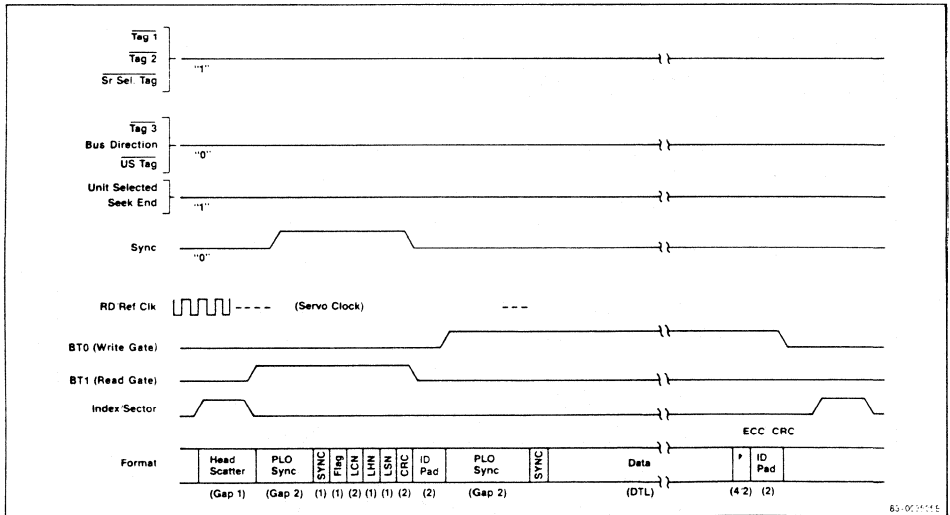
$\overline{\text{Tag 1}}$
$\overline{\text{Tag 2}}$
$\overline{\text{Sr Sel. Tag}}$
"1"

$\overline{\text{Tag 3}}$
Bus Direction
$\overline{\text{US Tag}}$
"0"

Unit Selected
Seek End
"1"

Sync
"0"

RD Ref Clk ---- (Servo Clock) ---

BT0 (Write Gate)

BT1 (Read Gate)

Index/Sector

ECC CRC

Format

| Head Scatter | PLO Sync | SYNC | Flag | LCN | LHN | LSN | CRC | ID Pad | PLO Sync | SYNC | Data | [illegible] | ID Pad |
|---|---|---|---|---|---|---|---|---|---|---|---|---|---|
| (Gap 1) | (Gap 2) | (1) | (1) | (2) | (1) | (1) | (2) | (2) | (Gap 2) | | (DTL) | (4/2) | (2) |

83-001115